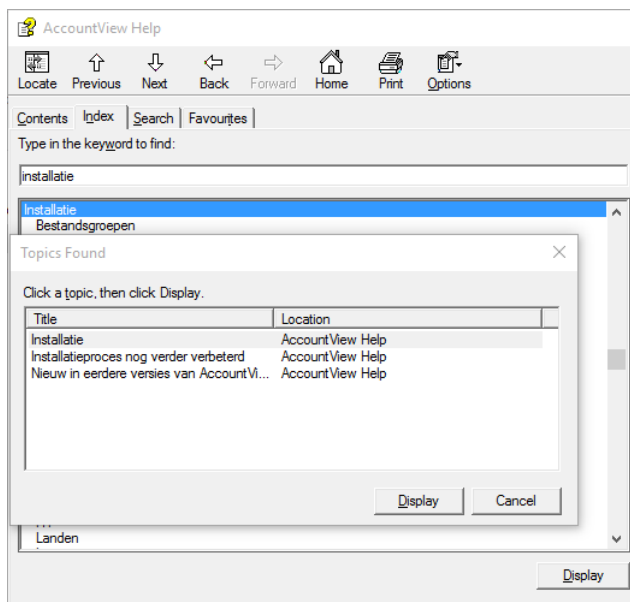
AccountView Help

Locate Previous Next Back Forward Home Print Options

Contents Index Search Favourites

Type in the keyword to find:

installatie

Installatie
Bestandsgroepen

Topics Found

Click a topic, then click Display.

| Title | Location |
|---|---|
| Installatie | AccountView Help |
| Installatieproces nog verder verbeterd | AccountView Help |
| Nieuw in eerdere versies van AccountVi... | AccountView Help |

Display Cancel

Landen

Display